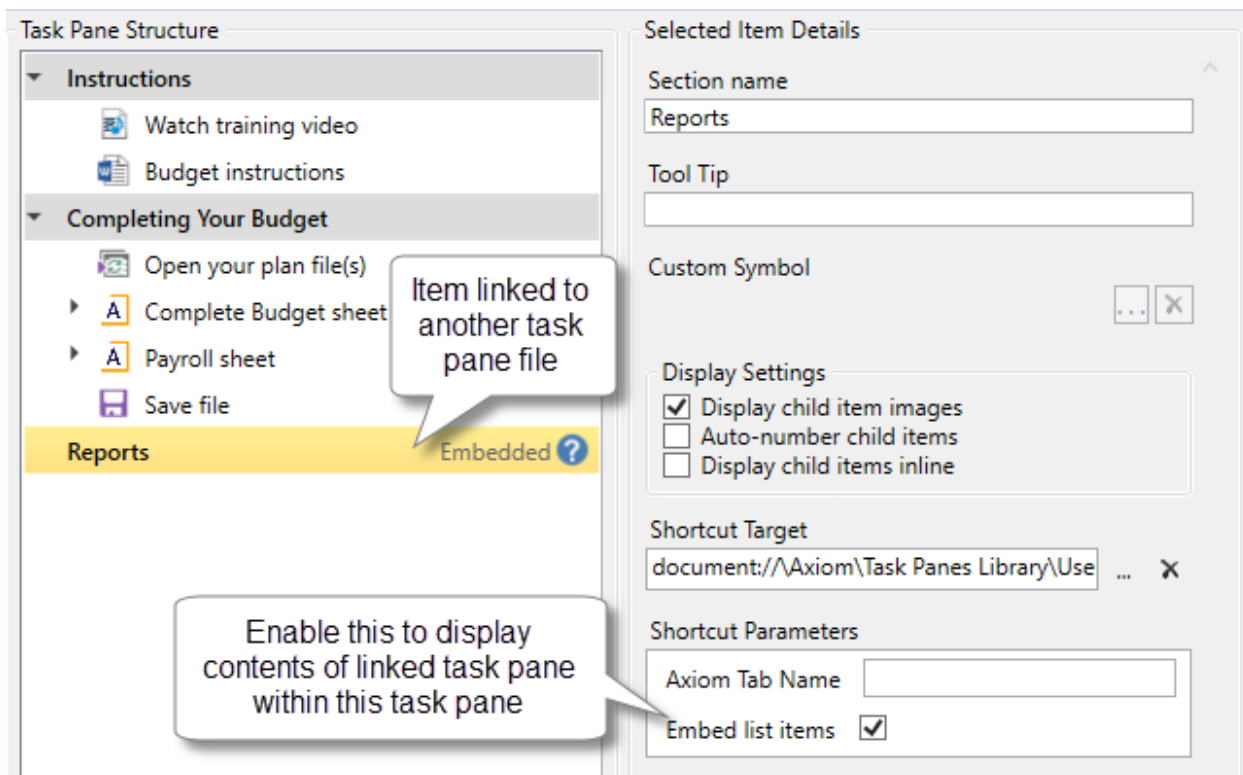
Task Pane Structure

Instructions

Watch training video

Budget instructions

Completing Your Budget

Open your plan file(s)

Complete Budget sheet

Payroll sheet

Save file

Reports

Embedded

Item linked to another task pane file

Enable this to display contents of linked task pane within this task pane

Selected Item Details

Section name

Reports

Tool Tip

Custom Symbol

...

Display Settings

Display child item images

Auto-number child items

Display child items inline

Shortcut Target

document://\Axiom\Task Panes Library\Use

...

Shortcut Parameters

Axiom Tab Name

Embed list items